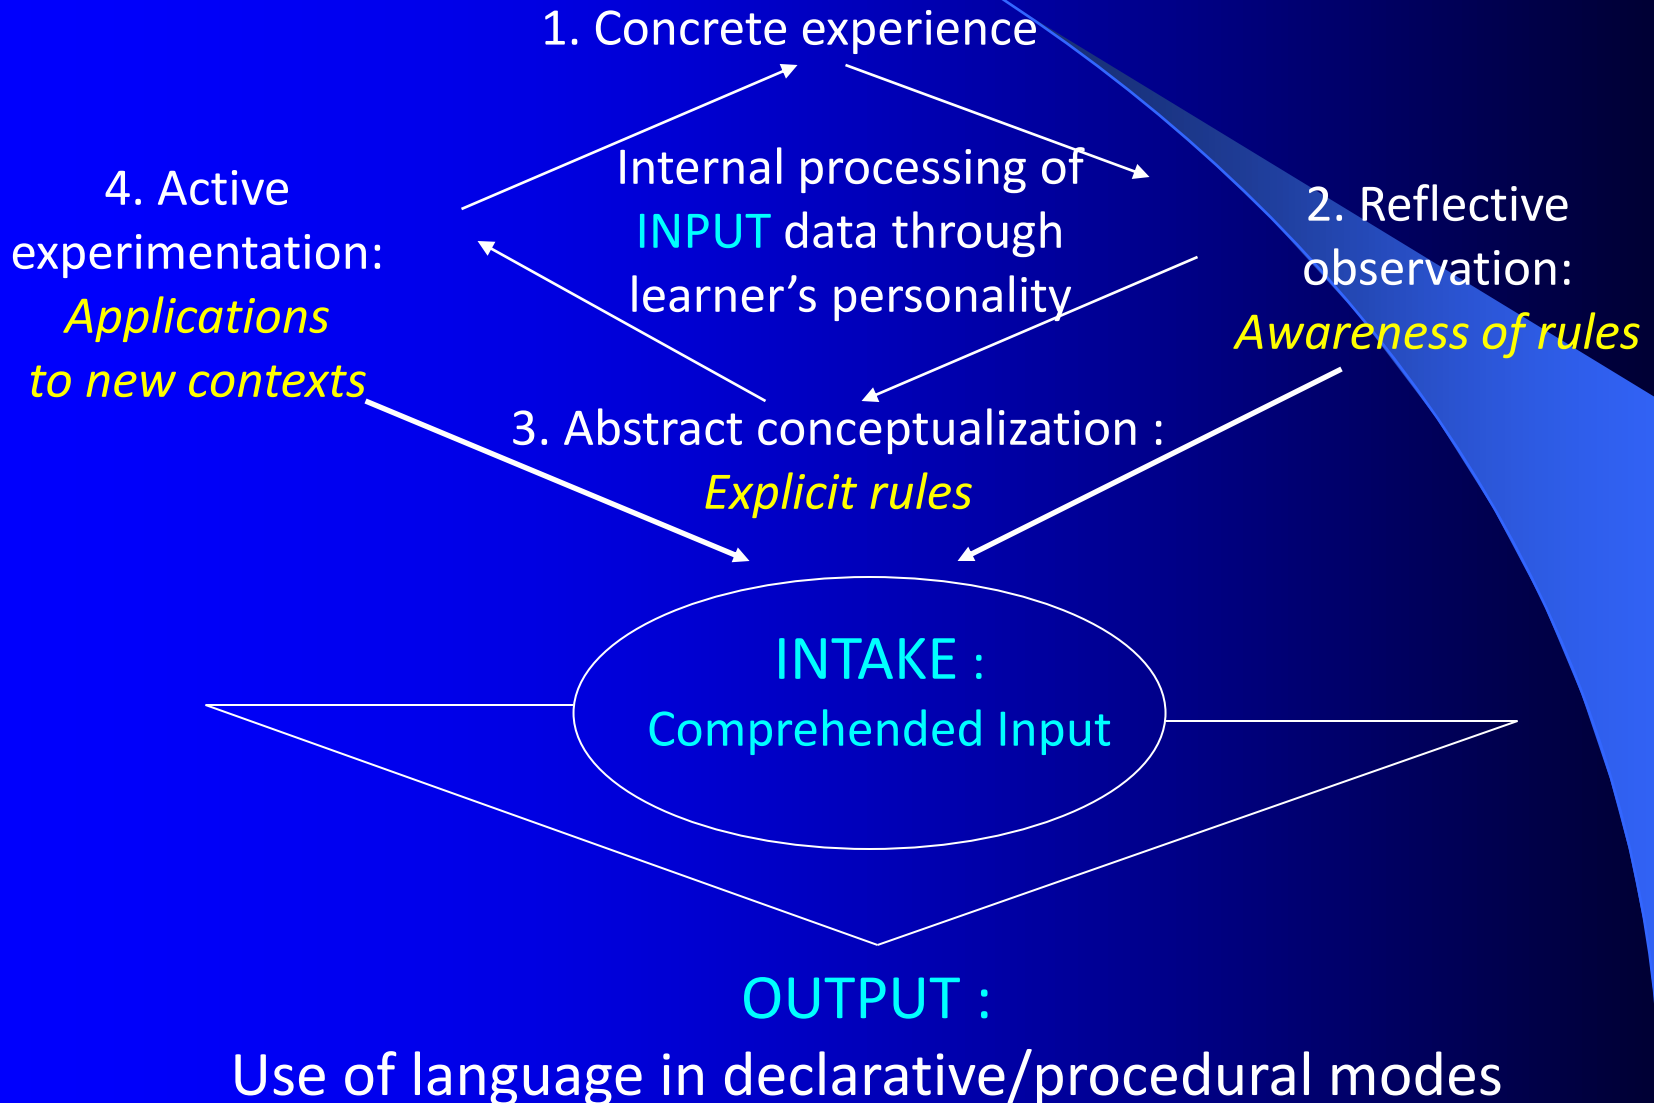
1. Concrete experience

4. Active experimentation: Applications to new contexts

Internal processing of INPUT data through learner’s personality

2. Reflective observation: Awareness of rules

3. Abstract conceptualization : Explicit rules

INTAKE : Comprehended Input

OUTPUT : Use of language in declarative/procedural modes